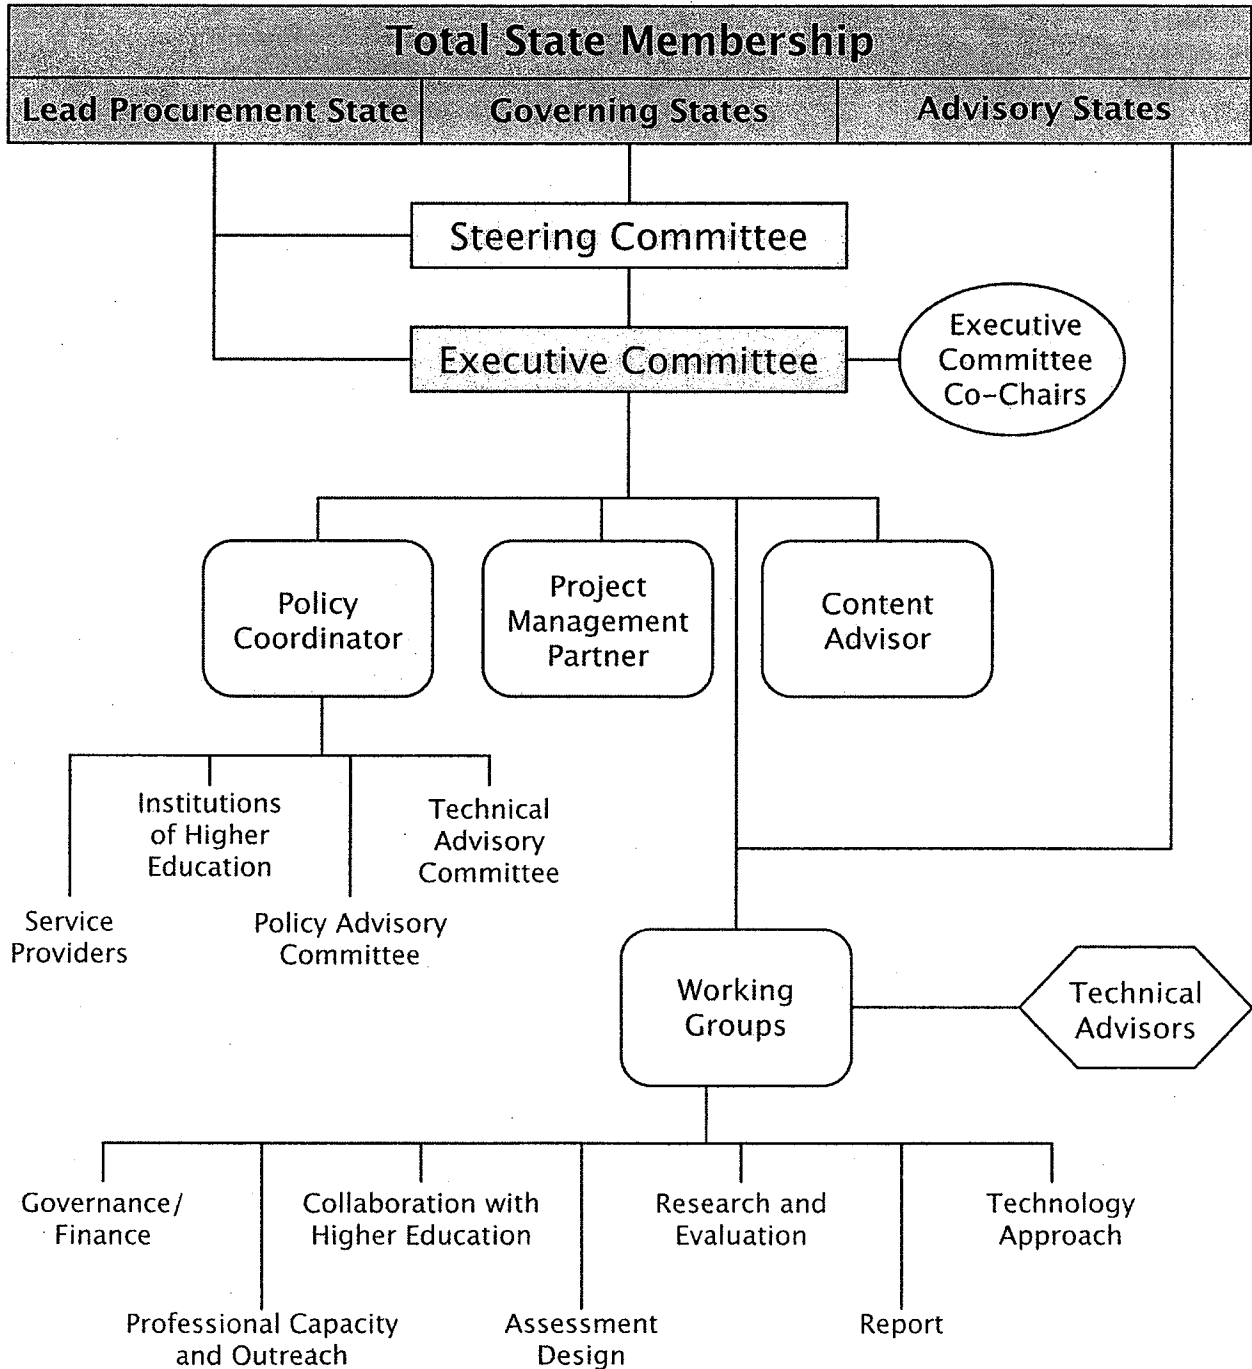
Total State Membership

Lead Procurement State

Governing States

Advisory States

Steering Committee

Executive Committee

Executive Committee Co-Chairs

Policy Coordinator

Project Management Partner

Content Advisor

Institutions of Higher Education

Technical Advisory Committee

Service Providers

Policy Advisory Committee

Working Groups

Technical Advisors

Governance/ Finance

Collaboration with Higher Education

Research and Evaluation

Technology Approach

Professional Capacity and Outreach

Assessment Design

Report